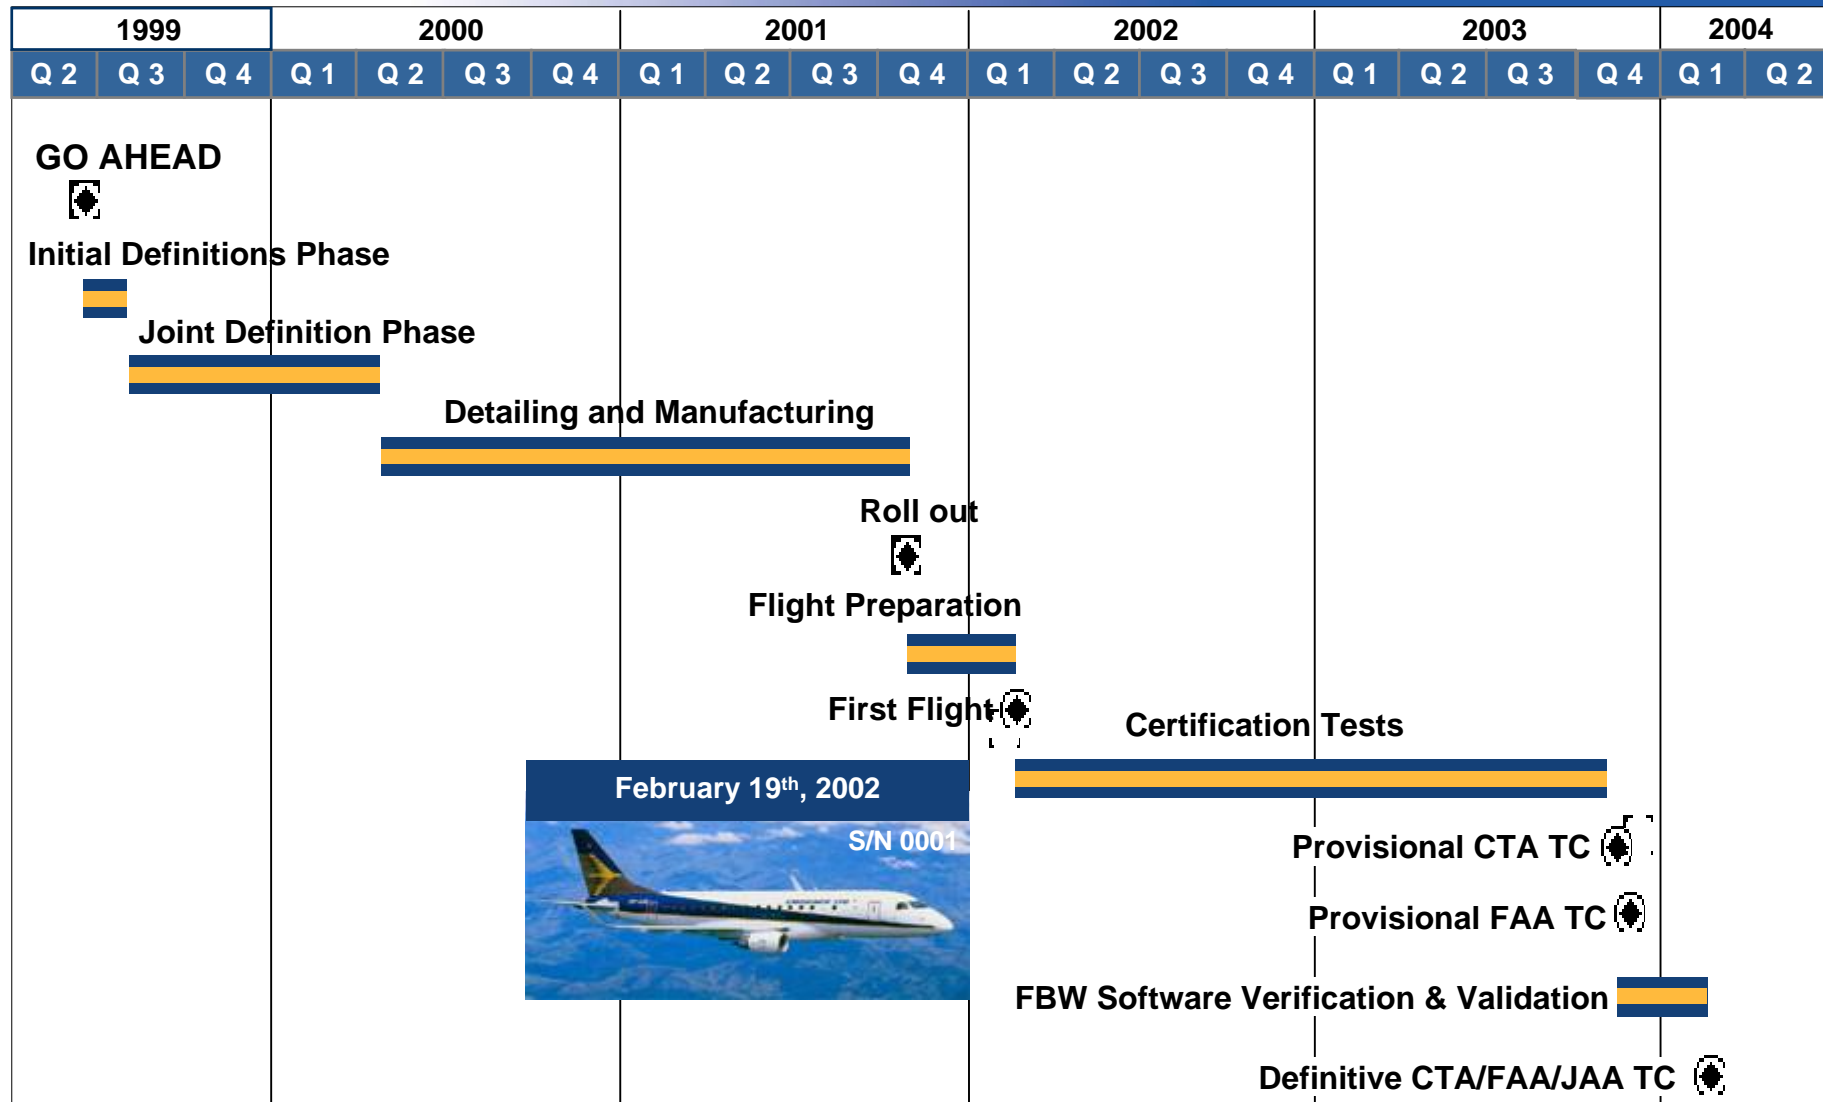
| 1999 | | | 2000 | | | | 2001 | | | | 2002 | | | | 2003 | | | | 2004 | |
|---|---|---|---|---|---|---|---|---|---|---|---|---|---|---|---|---|---|---|---|---|
| Q 2 | Q 3 | Q 4 | Q 1 | Q 2 | Q 3 | Q 4 | Q 1 | Q 2 | Q 3 | Q 4 | Q 1 | Q 2 | Q 3 | Q 4 | Q 1 | Q 2 | Q 3 | Q 4 | Q 1 | Q 2 |

GO AHEAD

Initial Definitions Phase

Joint Definition Phase

Detailing and Manufacturing

Roll out

Flight Preparation

First Flight

Certification Tests

February 19$^{th}$, 2002

S/N 0001

Provisional CTA TC

Provisional FAA TC

FBW Software Verification & Validation

Definitive CTA/FAA/JAA TC